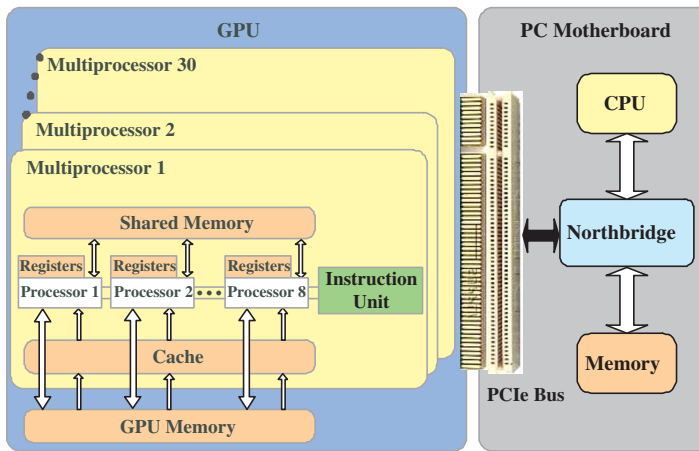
GPU

Multiprocessor 30

Multiprocessor 2

Multiprocessor 1

Shared Memory

Registers

Processor 1

Registers

Processor 2

Registers

Processor 8

Instruction Unit

Cache

GPU Memory

PC Motherboard

CPU

Northbridge

Memory

PCIe Bus